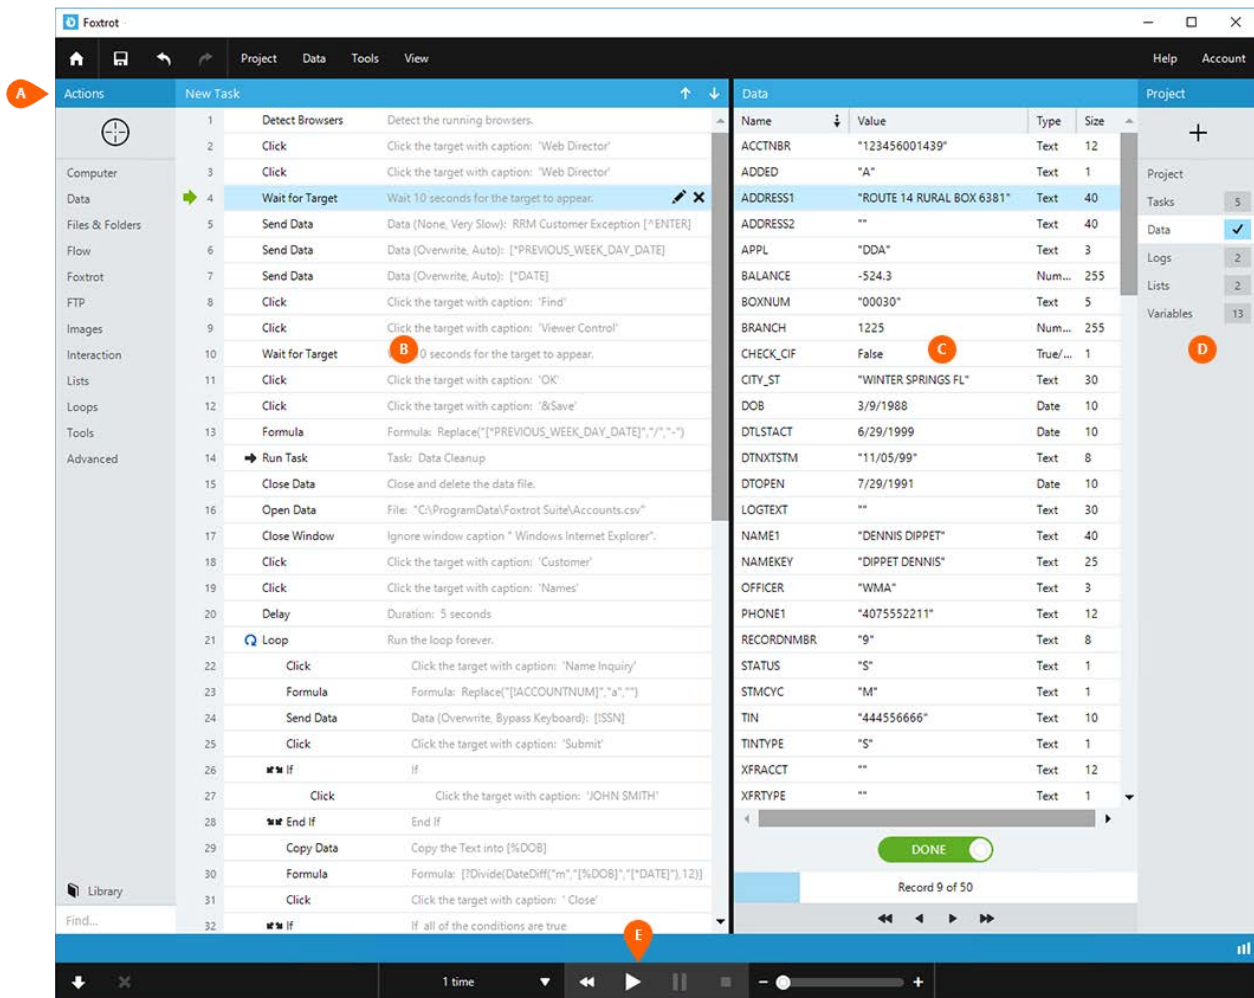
Foxtrot

Project Data Tools View Help Account

A Actions

Computer
Data
Files & Folders
Flow
Foxtrot
FTP
Images
Interaction
Lists
Loops
Tools
Advanced

Library
Find...

New Task

| 1 | Detect Browsers | Detect the running browsers. |
|---|---|---|
| 2 | Click | Click the target with caption: 'Web Director' |
| 3 | Click | Click the target with caption: 'Web Director' |
| 4 | Wait for Target | Wait 10 seconds for the target to appear. |
| 5 | Send Data | Data (None, Very Slow): RRM Customer Exception [^ENTER] |
| 6 | Send Data | Data (Overwrite, Auto): [*PREVIOUS_WEEK_DAY_DATE] |
| 7 | Send Data | Data (Overwrite, Auto): [*DATE] |
| 8 | Click | Click the target with caption: 'Find' |
| 9 | Click | Click the target with caption: 'Viewer Control' |
| 10 | Wait for Target | 0 seconds for the target to appear. |
| 11 | Click | Click the target with caption: 'OK' |
| 12 | Click | Click the target with caption: '&Save' |
| 13 | Formula | Formula: Replace("[*PREVIOUS_WEEK_DAY_DATE]","/","-") |
| 14 | Run Task | Task: Data Cleanup |
| 15 | Close Data | Close and delete the data file. |
| 16 | Open Data | File: "C:\ProgramData\Foxtrot Suite\Accounts.csv" |
| 17 | Close Window | Ignore window caption " Windows Internet Explorer". |
| 18 | Click | Click the target with caption: 'Customer' |
| 19 | Click | Click the target with caption: 'Names' |
| 20 | Delay | Duration: 5 seconds |
| 21 | Loop | Run the loop forever. |
| 22 | Click | Click the target with caption: 'Name Inquiry' |
| 23 | Formula | Formula: Replace("[!ACCOUNTNUM]","a","") |
| 24 | Send Data | Data (Overwrite, Bypass Keyboard): [!SSN] |
| 25 | Click | Click the target with caption: 'Submit' |
| 26 | If | If |
| 27 | Click | Click the target with caption: 'JOHN SMITH' |
| 28 | End If | End If |
| 29 | Copy Data | Copy the Text into [%DOB] |
| 30 | Formula | Formula: [?Divide(DateDiff("m","[%DOB]","[*DATE]"),12)] |
| 31 | Click | Click the target with caption: ' Close' |
| 32 | If | If all of the conditions are true |

B

Data

| Name | Value | Type | Size |
|---|---|---|---|
| ACCTNBR | "123456001439" | Text | 12 |
| ADDED | "A" | Text | 1 |
| ADDRESS1 | "ROUTE 14 RURAL BOX 6381" | Text | 40 |
| ADDRESS2 | "" | Text | 40 |
| APPL | "DDA" | Text | 3 |
| BALANCE | -524.3 | Num... | 255 |
| BOXNUM | "00030" | Text | 5 |
| BRANCH | 1225 | Num... | 255 |
| CHECK_CIF | False | True/... | 1 |
| CITY_ST | "WINTER SPRINGS FL" | Text | 30 |
| DOB | 3/9/1988 | Date | 10 |
| DTLSTACT | 6/29/1999 | Date | 10 |
| DTNXTSTM | "11/05/99" | Text | 8 |
| DTOPEN | 7/29/1991 | Date | 10 |
| LOGTEXT | "" | Text | 30 |
| NAME1 | "DENNIS DIPPET" | Text | 40 |
| NAMEKEY | "DIPPET DENNIS" | Text | 25 |
| OFFICER | "WMA" | Text | 3 |
| PHONE1 | "4075552211" | Text | 12 |
| RECORDNMBR | "9" | Text | 8 |
| STATUS | "S" | Text | 1 |
| STMCYC | "M" | Text | 1 |
| TIN | "444556666" | Text | 10 |
| TINTYPE | "S" | Text | 1 |
| XFRACCT | "" | Text | 12 |
| XFRTYPE | "" | Text | 1 |

C

DONE
Record 9 of 50

Project
+
Project
Tasks 5
Data
Logs 2
Lists 2
Variables 13

D

E
1 time